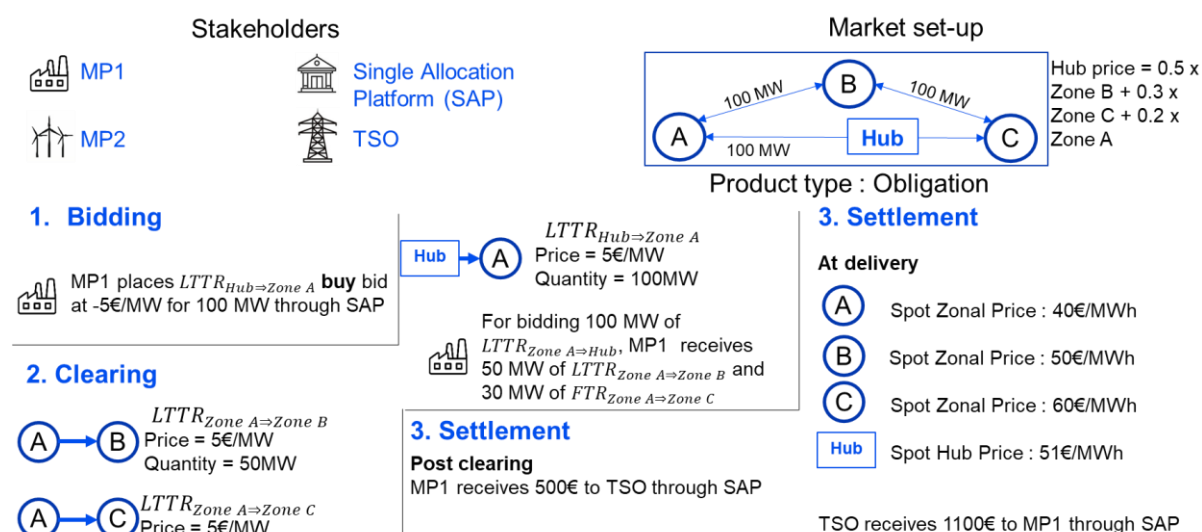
Stakeholders

MP1

MP2

Single Allocation Platform (SAP)

TSO

Market set-up

100 MW

B

100 MW

A

Hub

C

100 MW

Hub price = 0.5 x Zone B + 0.3 x Zone C + 0.2 x Zone A

Product type : Obligation

1. Bidding

MP1 places $LTTR_{Hub \Rightarrow Zone\ A}$ **buy** bid at -5€/MW for 100 MW through SAP

Hub

A

$LTTR_{Hub \Rightarrow Zone\ A}$
Price = 5€/MW
Quantity = 100MW

For bidding 100 MW of $LTTR_{Zone\ A \Rightarrow Hub}$, MP1 receives 50 MW of $LTTR_{Zone\ A \Rightarrow Zone\ B}$ and 30 MW of $FTR_{Zone\ A \Rightarrow Zone\ C}$

2. Clearing

A

B

$LTTR_{Zone\ A \Rightarrow Zone\ B}$
Price = 5€/MW
Quantity = 50MW

A

C

$LTTR_{Zone\ A \Rightarrow Zone\ C}$
Price = 5€/MW

3. Settlement

Post clearing
MP1 receives 500€ to TSO through SAP

3. Settlement

At delivery

A Spot Zonal Price : 40€/MWh

B Spot Zonal Price : 50€/MWh

C Spot Zonal Price : 60€/MWh

Hub Spot Hub Price : 51€/MWh

TSO receives 1100€ to MP1 through SAP